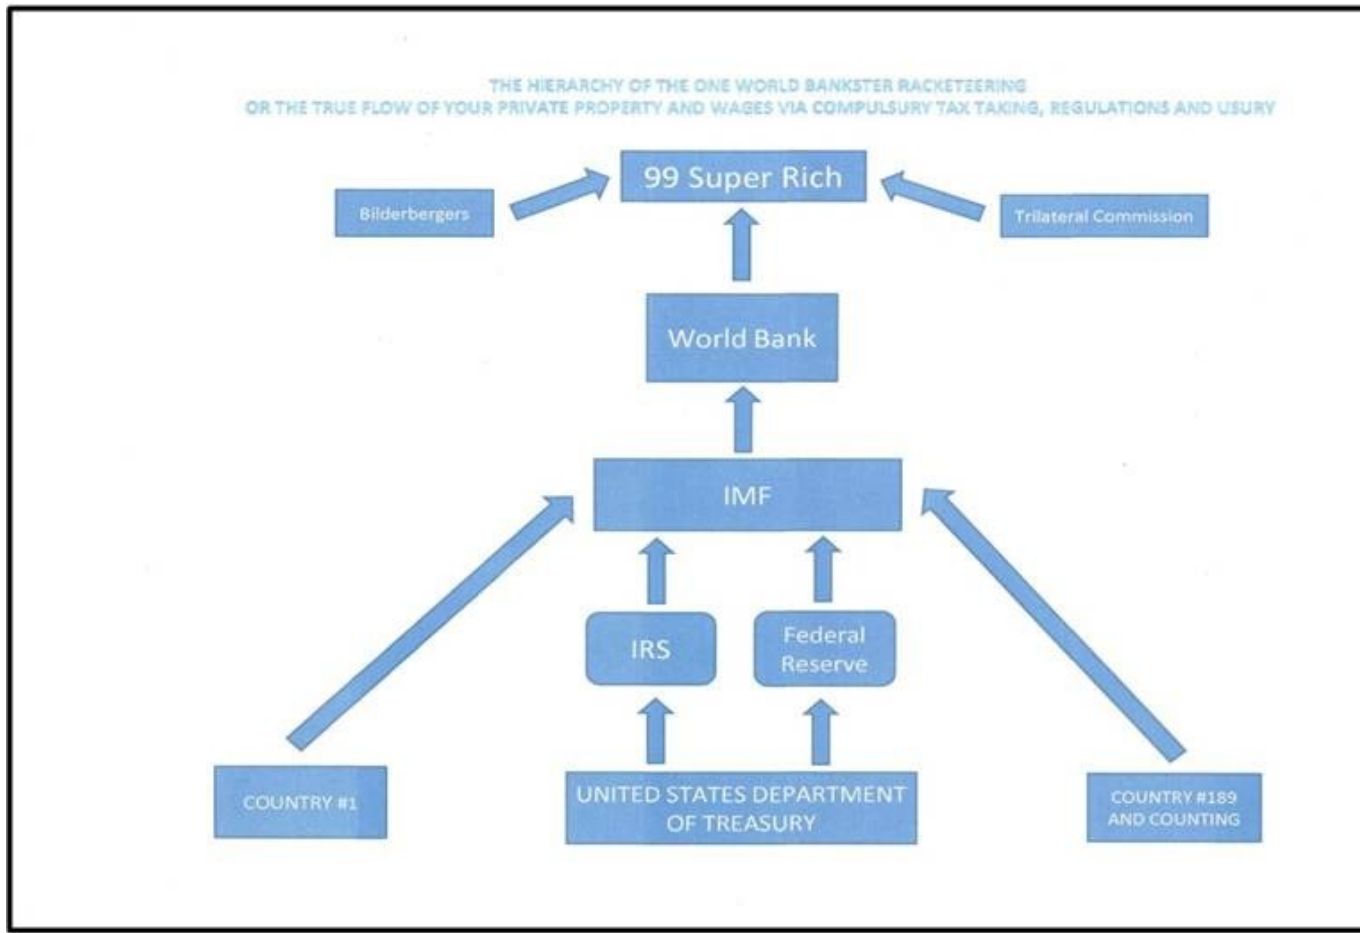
THE HIERARCHY OF THE ONE WORLD BANKSTER RACKETEERING
OR THE TRUE FLOW OF YOUR PRIVATE PROPERTY AND WAGES VIA COMPULSURY TAX TAKING, REGULATIONS AND USURY

99 Super Rich

Bilderbergers

Trilateral Commission

World Bank

IMF

IRS

Federal Reserve

COUNTRY #1

UNITED STATES DEPARTMENT OF TREASURY

COUNTRY #189 AND COUNTING